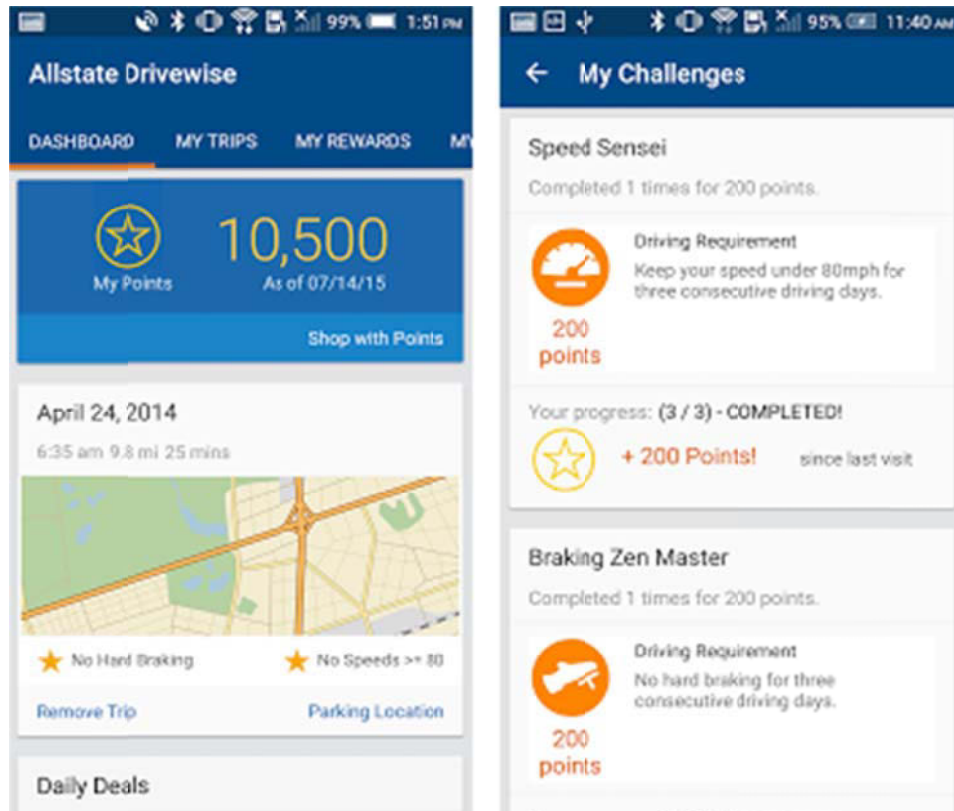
99% 1:51 PM

Allstate Drivewise

DASHBOARD MY TRIPS MY REWARDS MY

10,500

My Points

As of 07/14/15

Shop with Points

April 24, 2014

6:35 am 9.8 mi 25 mins

No Hard Braking

No Speeds >= 80

Remove Trip

Parking Location

Daily Deals

95% 11:40 AM

My Challenges

Speed Sensei

Completed 1 times for 200 points.

200 points

Driving Requirement

Keep your speed under 80mph for three consecutive driving days.

Your progress: (3 / 3) - COMPLETED!

+ 200 Points!

since last visit

Braking Zen Master

Completed 1 times for 200 points.

200 points

Driving Requirement

No hard braking for three consecutive driving days.